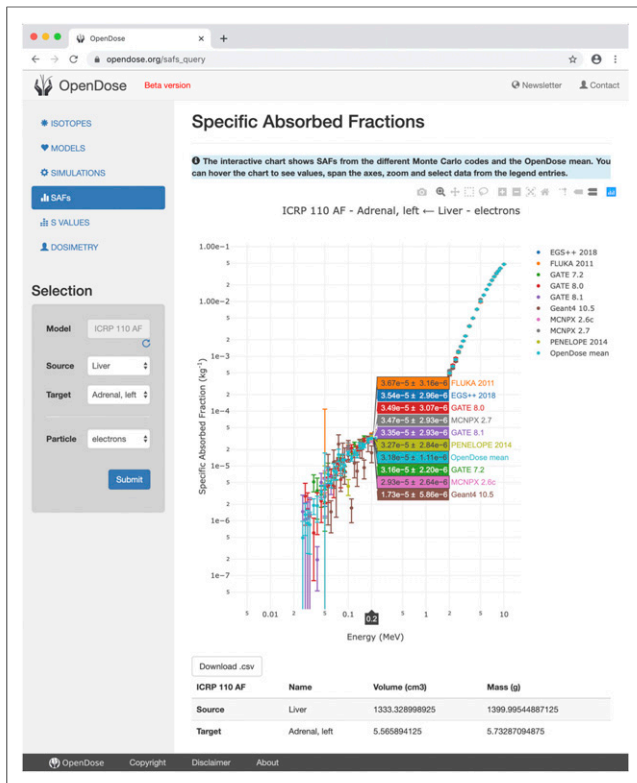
OpenDose ×  +

opendose.org/safs_query

OpenDose Beta version

Newsletter Contact

ISOTOPES
MODELS
SIMULATIONS
SAFs
S VALUES
DOSIMETRY

Selection

Model ICRP 110 AF
Source Liver
Target Adrenal, left
Particle electrons
Submit

Specific Absorbed Fractions

The interactive chart shows SAFs from the different Monte Carlo codes and the OpenDose mean. You can hover the chart to see values, span the axes, zoom and select data from the legend entries.

ICRP 110 AF - Adrenal, left ← Liver - electrons

1.00e−1
5
2
1.00e−2
5
2
1e−3
5
2
1e−4
5
2
1e−5
5
2
1e−6
5
2
1e−7
5

Specific Absorbed Fraction (kg⁻¹)

5 0.01 2 5 0.1 0.2 5 1 2 5 10

Energy (MeV)

EGS++ 2018
FLUKA 2011
GATE 7.2
GATE 8.0
GATE 8.1
Geant4 10.5
MCNPX 2.6c
MCNPX 2.7
PENELOPE 2014
OpenDose mean

3.67e−5 ± 3.16e−6 FLUKA 2011
3.54e−5 ± 2.96e−6 EGS++ 2018
3.49e−5 ± 3.07e−6 GATE 8.0
3.47e−5 ± 2.93e−6 MCNPX 2.7
3.35e−5 ± 2.93e−6 GATE 8.1
3.27e−5 ± 2.84e−6 PENELOPE 2014
3.18e−5 ± 1.11e−6 OpenDose mean
3.16e−5 ± 2.20e−6 GATE 7.2
2.93e−5 ± 2.64e−6 MCNPX 2.6c
1.73e−5 ± 5.86e−6 Geant4 10.5

Download .csv

| ICRP 110 AF | Name | Volume (cm3) | Mass (g) |
|---|---|---|---|
| Source | Liver | 1333.328998925 | 1399.99544887125 |
| Target | Adrenal, left | 5.565894125 | 5.73287094875 |

OpenDose Copyright Disclaimer About